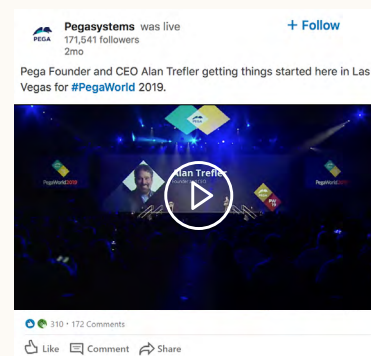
PEGA
Pegasystems was live
171,541 followers
2mo
+ Follow

Pega Founder and CEO Alan Trefler getting things started here in Las Vegas for #PegaWorld 2019.

PegaWorld2019
Alan Trefler
Founder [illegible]

310 · 172 Comments

Like Comment Share